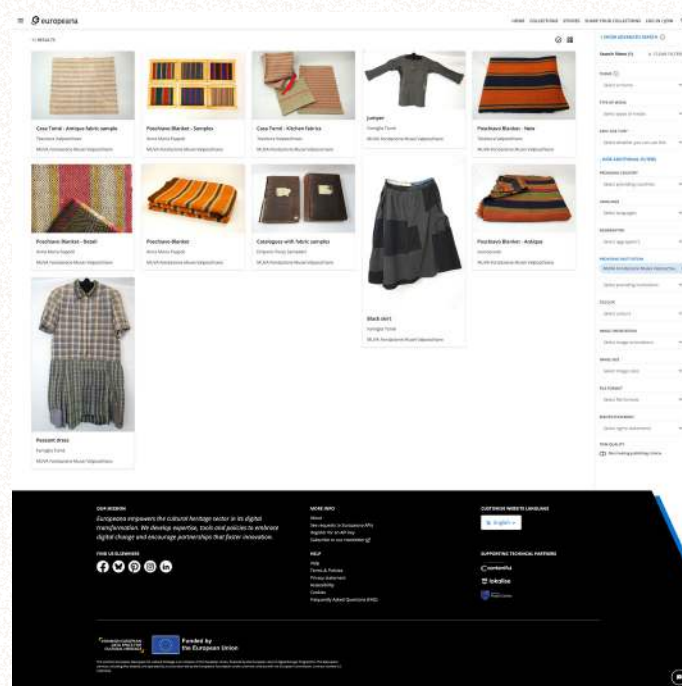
europeana

HOME COLLECTIONS STORIES SHARE YOUR COLLECTIONS LOG IN / JOIN

11 RESULTS

Casa Ferrol - Antique fabric sample
Tessitura Valposchiavo
MUVA Fondazione Museo Valposchiavo

Poschiavo Blanket - Samples
Anna Maria Pagani
MUVA Fondazione Museo Valposchiavo

Casa Ferrol - Kitchen Fabrics
Tessitura Valposchiavo
MUVA Fondazione Museo Valposchiavo

Jumper
Famiglia Tomé
MUVA Fondazione Museo Valposchiavo

Poschiavo Blanket - New
Tessitura Valposchiavo
MUVA Fondazione Museo Valposchiavo

Poschiavo Blanket - Detail
Anna Maria Pagani
MUVA Fondazione Museo Valposchiavo

Poschiavo Blanket
Anna Maria Pagani
MUVA Fondazione Museo Valposchiavo

Catalogues with fabric samples
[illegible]
MUVA Fondazione Museo Valposchiavo

Black skirt
Famiglia Tomé
MUVA Fondazione Museo Valposchiavo

Poschiavo Blanket - Antique
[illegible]
MUVA Fondazione Museo Valposchiavo

Peasant dress
Famiglia Tomé
MUVA Fondazione Museo Valposchiavo

SHOW ADVANCED SEARCH
Search filters (1) CLEAR FILTERS
THEME
TYPE OF MEDIA
CAN I USE THIS?
SHOW ADDITIONAL FILTERS
PROVIDING COUNTRY
LANGUAGE
AGGREGATOR
PROVIDING INSTITUTION
MUVA Fondazione Museo Valposchiavo
COLOUR
IMAGE ORIENTATION
IMAGE SIZE
FILE FORMAT
RIGHTS STATEMENT
ITEM QUALITY
Not meeting publishing criteria

OUR MISSION
Europeana empowers the cultural heritage sector in its digital transformation. We develop expertise, tools and policies to embrace digital change and encourage partnerships that foster innovation.

FIND US ELSEWHERE

MORE INFO
About
New requests to Europeana APIs
Register for an API key
Subscribe to our newsletter

HELP
Help
Terms & Policies
Privacy statement
Accessibility
Cookies
Frequently Asked Questions (FAQ)

CUSTOMISE WEBSITE LANGUAGE
English

SUPPORTING TECHNICAL PARTNERS
contentful
lokalise

Funded by the European Union

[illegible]